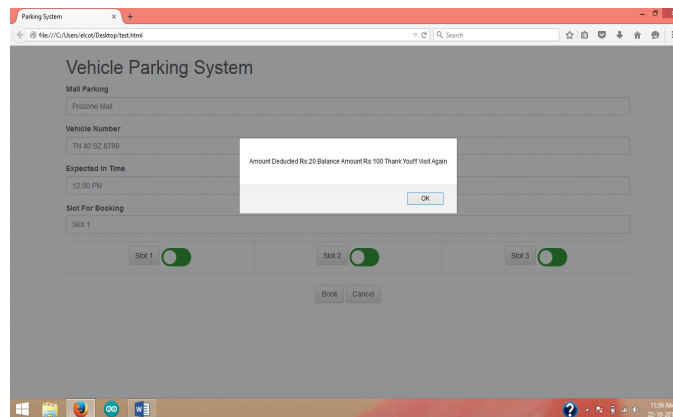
Parking System
file:///C:/Users/elcot/Desktop/test.html
Search

Vehicle Parking System

Mall Parking
Prozone Mall

Vehicle Number
TN 40 BZ 8799

Expected In Time
12:00 PM

Slot For Booking
Slot 1

Slot 1
Slot 2
Slot 3

Book Cancel

Amount Deducted Rs:20 Balance Amount Rs:100 Thank You!!! Visit Again

OK

11:59 AM
22-10-20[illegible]